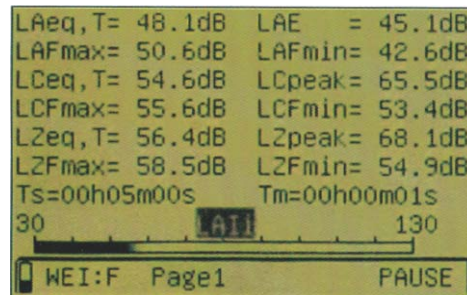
LAeq,T= 48.1dB LAE = 45.1dB
LAFmax= 50.6dB LAFmin= 42.6dB
LCeq,T= 54.6dB LCpeak= 65.5dB
LCFmax= 55.6dB LCFmin= 53.4dB
LZeq,T= 56.4dB LZpeak= 68.1dB
LZFmax= 58.5dB LZFmin= 54.9dB
Ts=00h05m00s Tm=00h00m01s
30 LAI1 130
WEI:F Page1 PAUSE